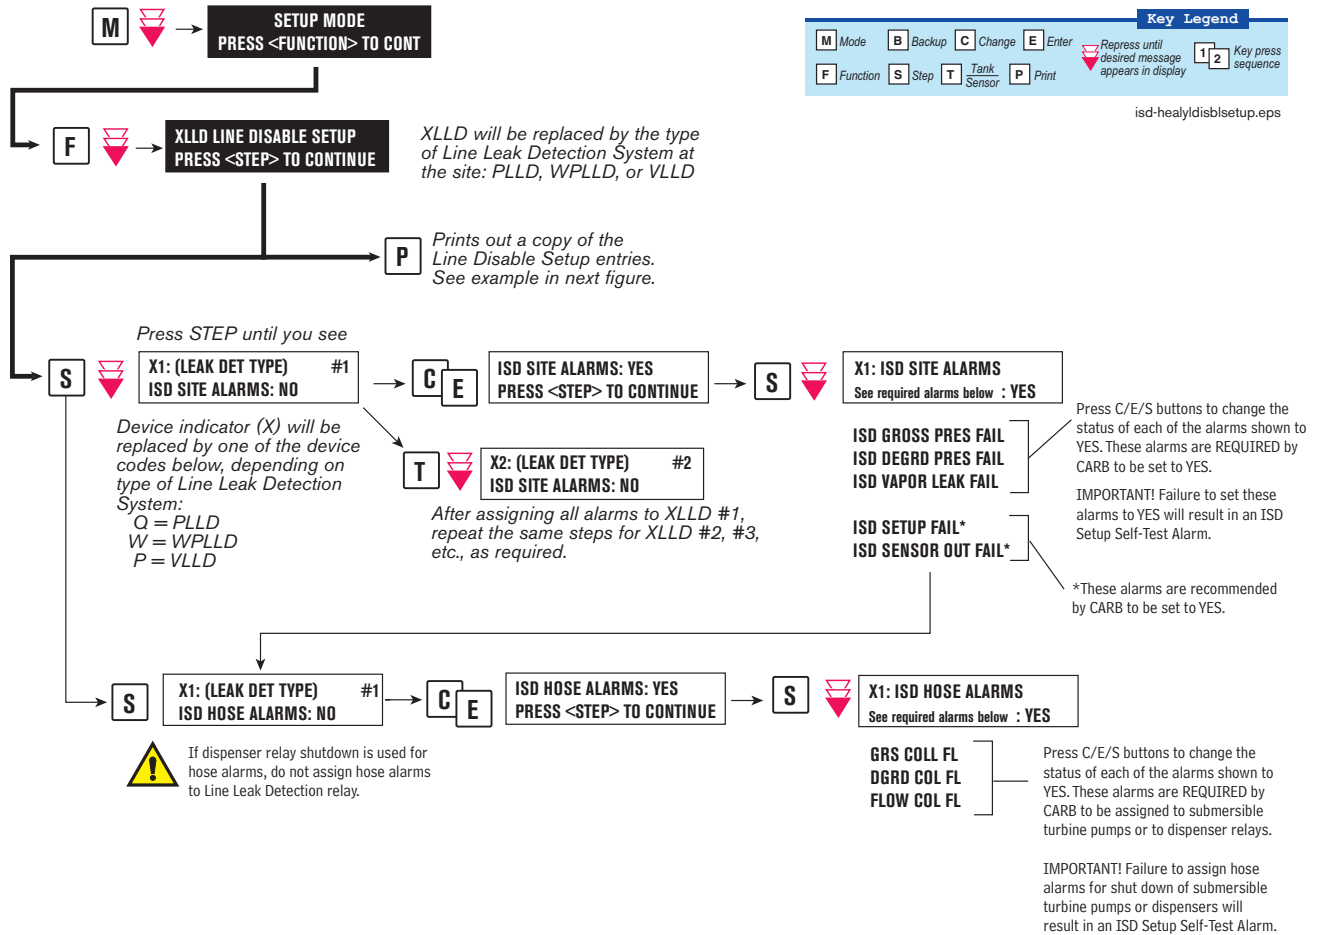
M

SETUP MODE
PRESS <FUNCTION> TO CONT

Key Legend

M Mode B Backup C Change E Enter Repress until desired message appears in display 1 2 Key press sequence

F Function S Step T Tank Sensor P Print

isd-healyldisblsetup.eps

F

XLLD LINE DISABLE SETUP
PRESS <STEP> TO CONTINUE

XLLD will be replaced by the type of Line Leak Detection System at the site: PLLD, WPLLD, or VLLD

P

Prints out a copy of the Line Disable Setup entries. See example in next figure.

Press STEP until you see

S

X1: (LEAK DET TYPE) #1
ISD SITE ALARMS: NO

C E

ISD SITE ALARMS: YES
PRESS <STEP> TO CONTINUE

S

X1: ISD SITE ALARMS
See required alarms below : YES

Device indicator (X) will be replaced by one of the device codes below, depending on type of Line Leak Detection System:
Q = PLLD
W = WPLLD
P = VLLD

T

X2: (LEAK DET TYPE) #2
ISD SITE ALARMS: NO

After assigning all alarms to XLLD #1, repeat the same steps for XLLD #2, #3, etc., as required.

ISD GROSS PRES FAIL
ISD DEGRD PRES FAIL
ISD VAPOR LEAK FAIL

Press C/E/S buttons to change the status of each of the alarms shown to YES. These alarms are REQUIRED by CARB to be set to YES.

IMPORTANT! Failure to set these alarms to YES will result in an ISD Setup Self-Test Alarm.

ISD SETUP FAIL*
ISD SENSOR OUT FAIL*

*These alarms are recommended by CARB to be set to YES.

S

X1: (LEAK DET TYPE) #1
ISD HOSE ALARMS: NO

C E

ISD HOSE ALARMS: YES
PRESS <STEP> TO CONTINUE

S

X1: ISD HOSE ALARMS
See required alarms below : YES

If dispenser relay shutdown is used for hose alarms, do not assign hose alarms to Line Leak Detection relay.

GRS COLL FL
DGRD COL FL
FLOW COL FL

Press C/E/S buttons to change the status of each of the alarms shown to YES. These alarms are REQUIRED by CARB to be assigned to submersible turbine pumps or to dispenser relays.

IMPORTANT! Failure to assign hose alarms for shut down of submersible turbine pumps or dispensers will result in an ISD Setup Self-Test Alarm.